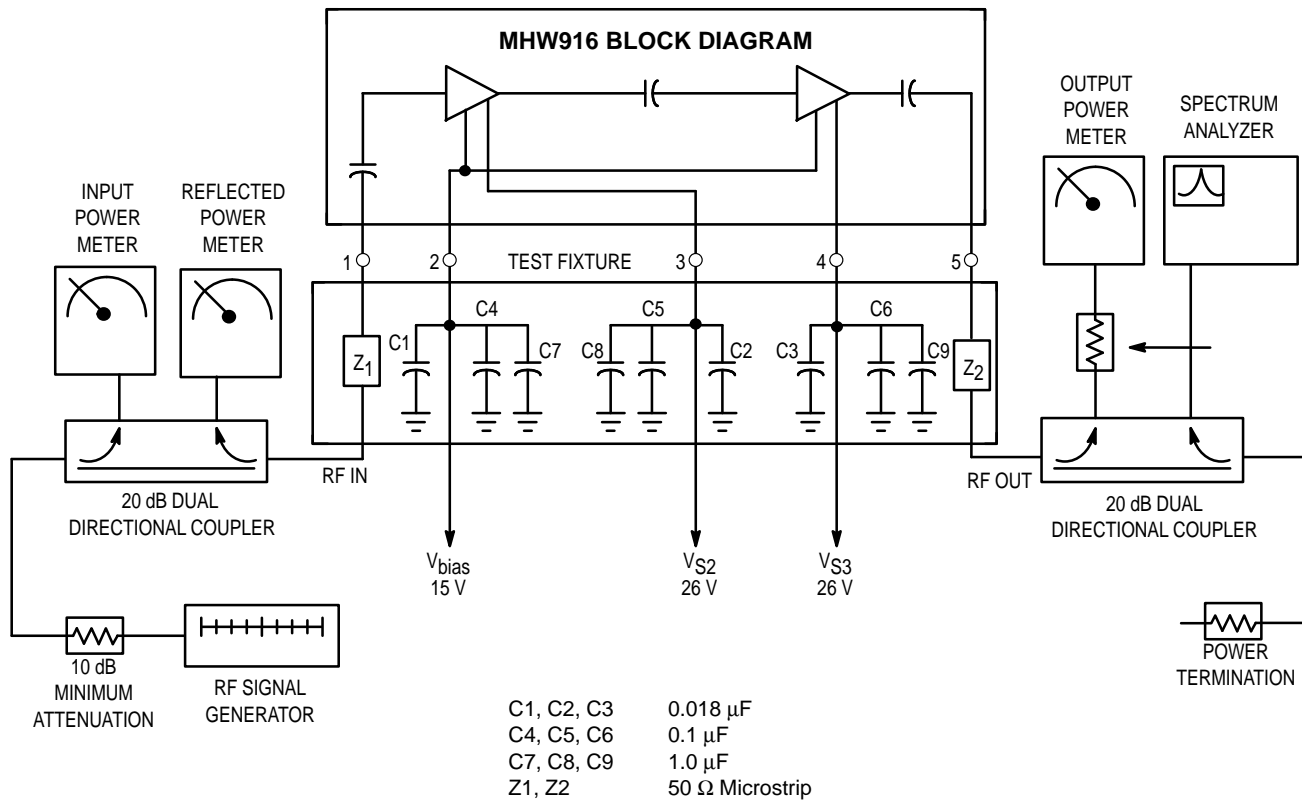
MHW916 BLOCK DIAGRAM

OUTPUT POWER METER

SPECTRUM ANALYZER

INPUT POWER METER

REFLECTED POWER METER

1
2
TEST FIXTURE
3
4
5

C4
C5
C6
C1
$Z_1$
C7
C8
C2
C3
C9
$Z_2$

RF IN

20 dB DUAL DIRECTIONAL COUPLER

RF OUT

20 dB DUAL DIRECTIONAL COUPLER

$V_{bias}$
15 V

$V_{S2}$
26 V

$V_{S3}$
26 V

10 dB MINIMUM ATTENUATION

RF SIGNAL GENERATOR

POWER TERMINATION

| | |
|---|---|
| C1, C2, C3 | 0.018 $\mu$F |
| C4, C5, C6 | 0.1 $\mu$F |
| C7, C8, C9 | 1.0 $\mu$F |
| Z1, Z2 | 50 $\Omega$ Microstrip |